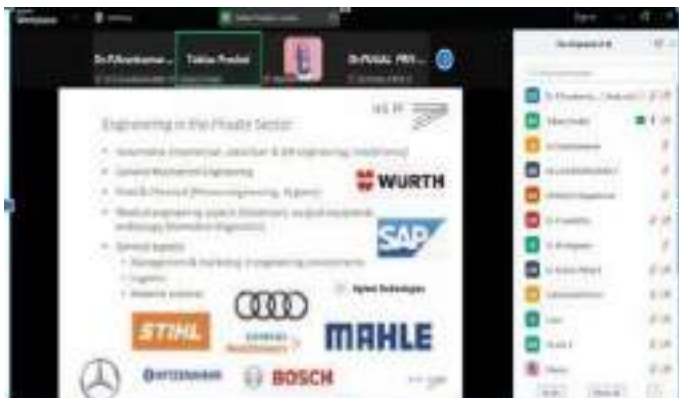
Dr.P.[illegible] Tobias Fraidel Dr.PUSAL PRI...

Engineering in the Private Sector

• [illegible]
• General Mechanical Engineering
• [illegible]
• Medical engineering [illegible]
• General aspects
  • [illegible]
  • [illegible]
  • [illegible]

WURTH

SAP

STIHL

MAHLE

BOSCH

Participants